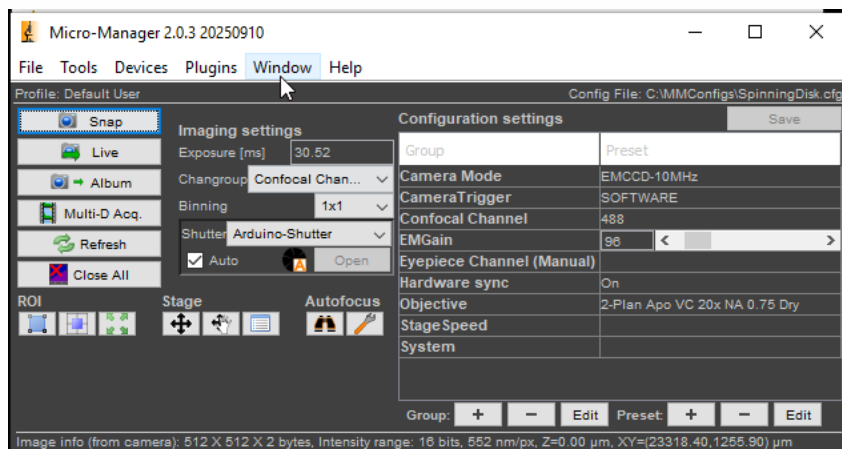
Micro-Manager 2.0.3 20250910

File Tools Devices Plugins Window Help

Profile: Default User

Config File: C:\MMConfigs\SpinningDisk.cfg

Snap

Live

→ Album

Multi-D Acq.

Refresh

Close All

Imaging settings

Exposure [ms] 30.52

Changroup Confocal Chan...

Binning 1x1

Shutter Arduino-Shutter

Auto

Open

ROI

Stage

Autofocus

Configuration settings

Save

| Group | Preset |
|---|---|
| Camera Mode | EMCCD-10MHz |
| CameraTrigger | SOFTWARE |
| Confocal Channel | 488 |
| EMGain | 96 |
| Eyepiece Channel (Manual) | |
| Hardware sync | On |
| Objective | 2-Plan Apo VC 20x NA 0.75 Dry |
| StageSpeed | |
| System | |

Group: + − Edit Preset: + − Edit

Image info (from camera): 512 X 512 X 2 bytes, Intensity range: 16 bits, 552 nm/px, Z=0.00 µm, XY=(23318.40,1255.90) µm